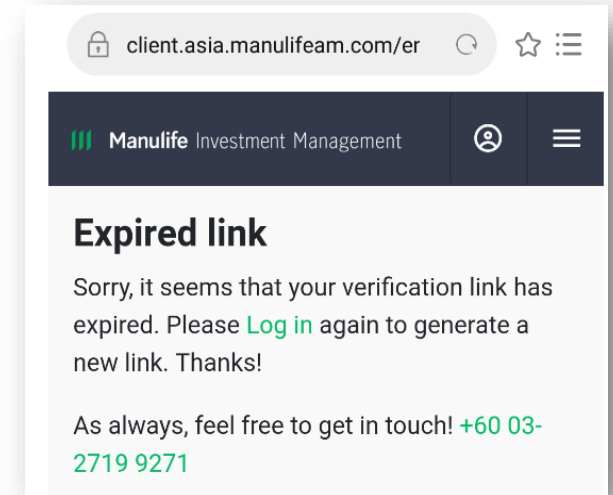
client.asia.manulifeam.com/er

Manulife Investment Management

Expired link

Sorry, it seems that your verification link has expired. Please Log in again to generate a new link. Thanks!

As always, feel free to get in touch! +60 03-2719 9271